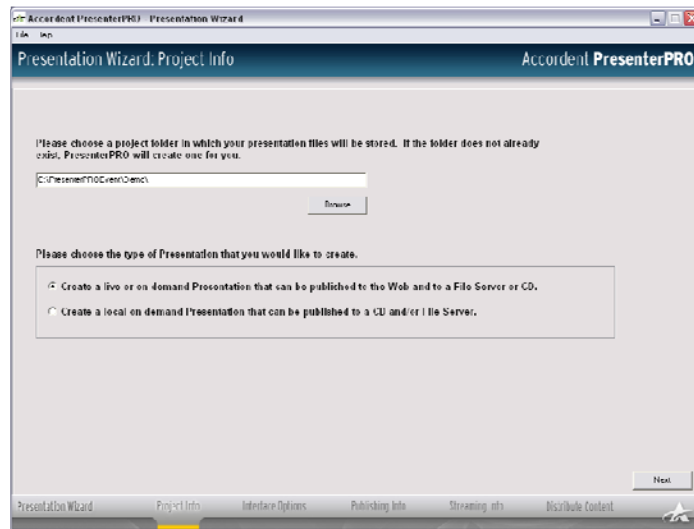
Accordent PresenterPRO - Presentation Wizard
File Help

Presentation Wizard: Project Info

Accordent PresenterPRO

Please choose a project folder in which your presentation files will be stored. If the folder does not already exist, PresenterPRO will create one for you.

C:\PresenterPROEvent\Demo\

Browse

Please choose the type of Presentation that you would like to create.

Create a live or on demand Presentation that can be published to the Web and to a File Server or CD.

Create a local on demand Presentation that can be published to a CD and/or File Server.

Next

Presentation Wizard | Project Info | Interface Options | Publishing Info | Streaming Info | Distribute Content